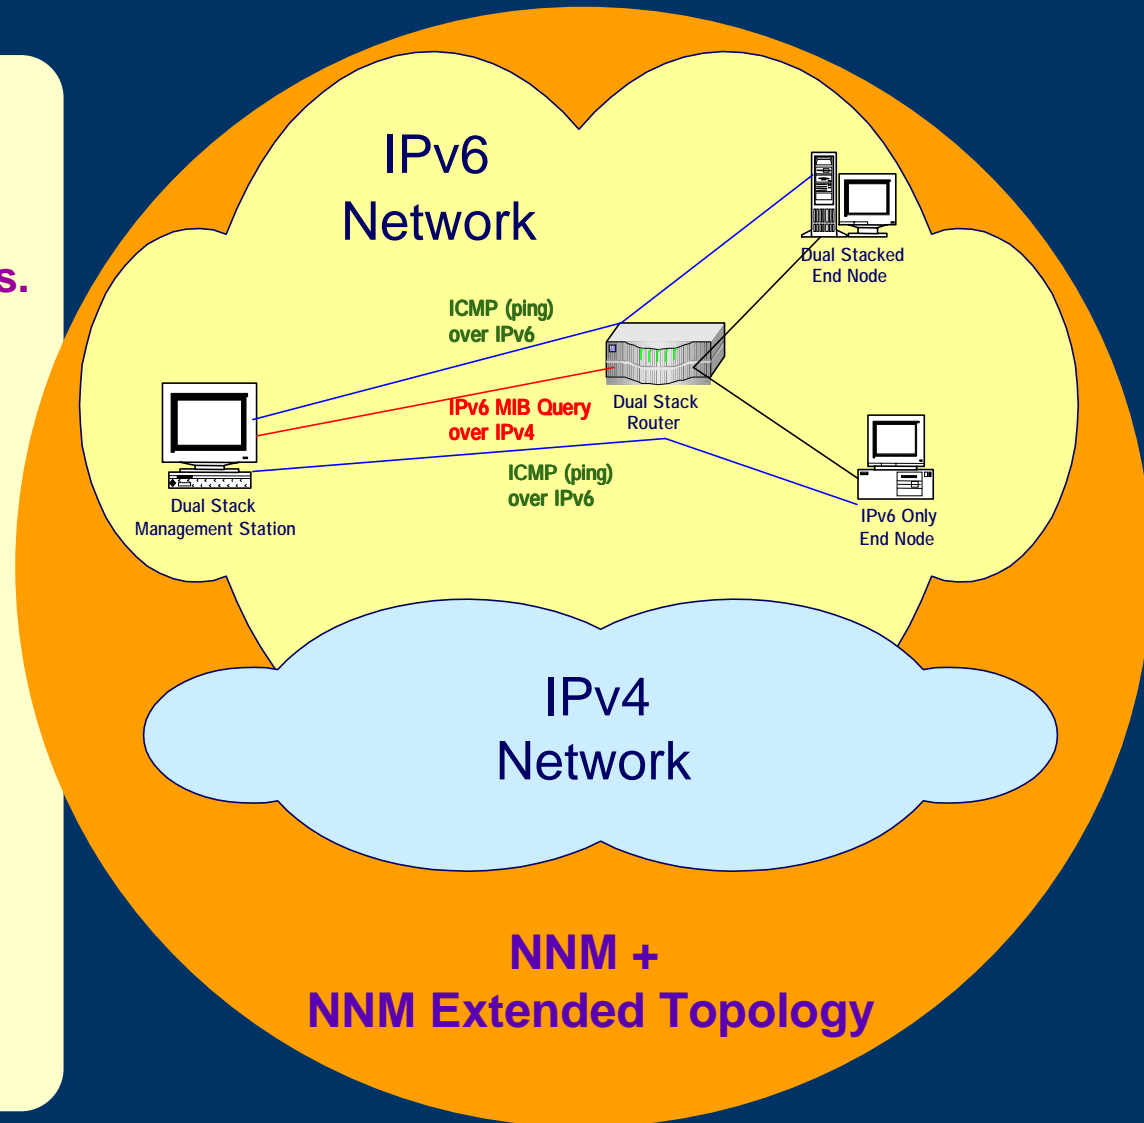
s.

IPv6
Network

Dual Stacked
End Node

ICMP (ping)
over IPv6

Dual Stack
Router

IPv6 MIB Query
over IPv4

ICMP (ping)
over IPv6

Dual Stack
Management Station

IPv6 Only
End Node

IPv4
Network

NNM +
NNM Extended Topology